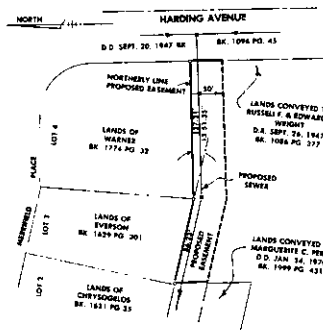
NORTH

HARDING AVENUE

D.D. SEPT. 20, 1947 BK.

BK. 1096 PG. 43

NORTHERLY LINE PROPOSED EASEMENT

50'

LANDS CONVEYED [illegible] RUSSELL F. & EDWAR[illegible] WRIGHT D.R. SEPT. 26, 194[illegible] BK. 1086 PG. 277

LOT 4

LANDS OF WARNER BK. 1774 PG. 32

PLACE

PROPOSED SEWER

MERRIFIELD

LOT 3

LANDS OF EVERSON BK. 1429 PG. 301

PROPOSED EASEMENT

LANDS CONVEYED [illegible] MARGUERITE C. PER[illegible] D.D. JAN 24, 197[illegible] BK. 1999 PG. 431

LOT 2

LANDS OF CHRYSOGELOS BK. 1631 PG. 35